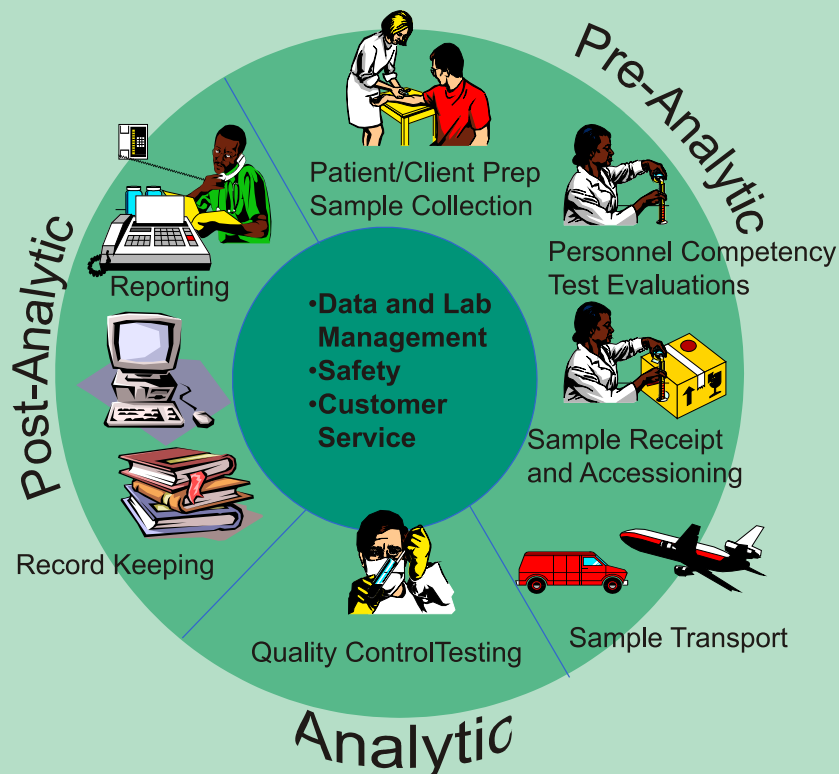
Pre-Analytic

Patient/Client Prep
Sample Collection

Personnel Competency
Test Evaluations

Sample Receipt
and Accessioning

Sample Transport

Quality ControlTesting

Analytic

Record Keeping

Reporting

Post-Analytic

•Data and Lab Management
•Safety
•Customer Service